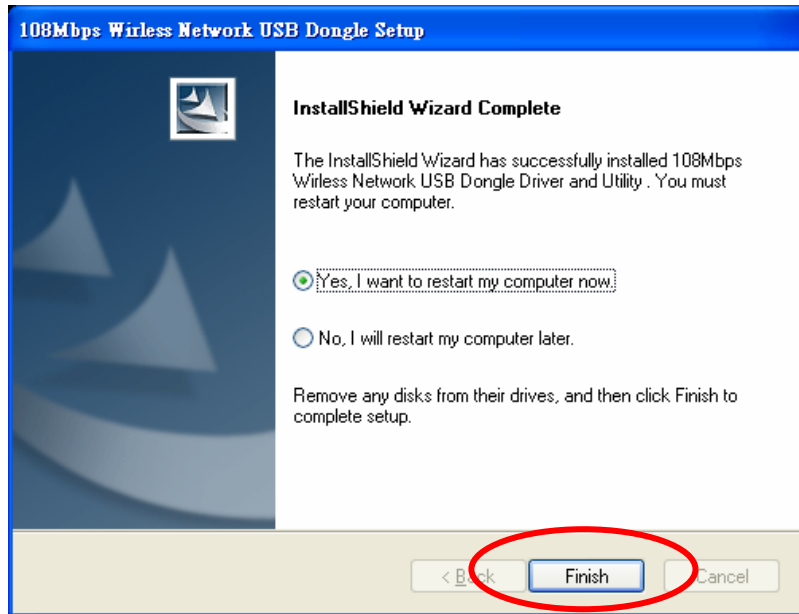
108Mbps Wirless Network USB Dongle Setup

InstallShield Wizard Complete

The InstallShield Wizard has successfully installed 108Mbps Wirless Network USB Dongle Driver and Utility . You must restart your computer.

Yes, I want to restart my computer now.

No, I will restart my computer later.

Remove any disks from their drives, and then click Finish to complete setup.

< Back

Finish

Cancel